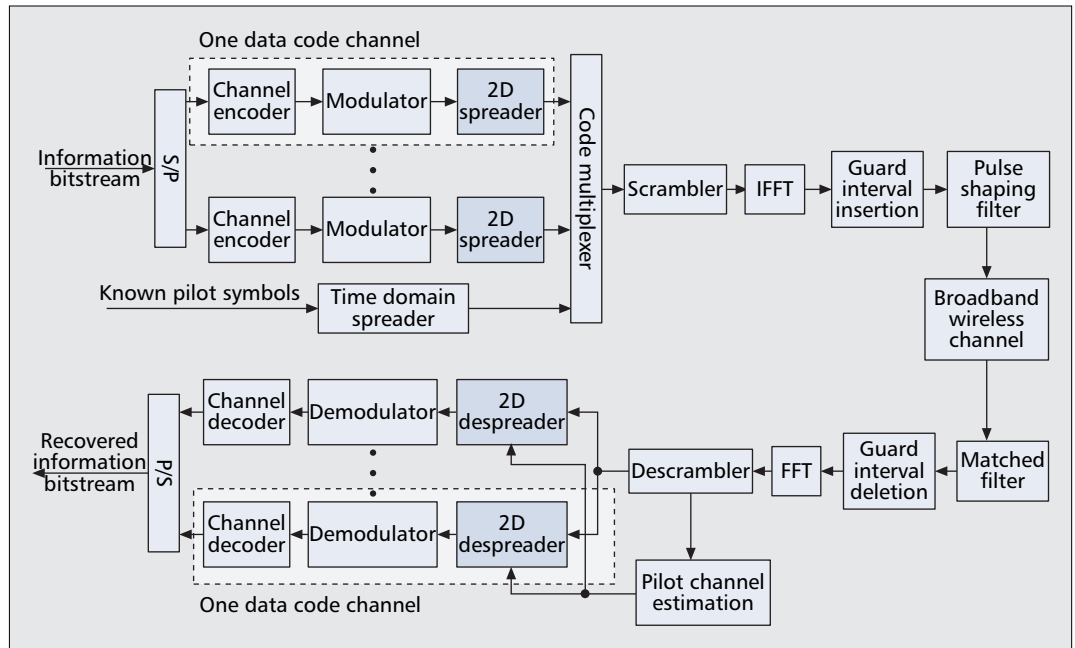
One data code channel

Information bitstream

S/P

Channel encoder

Modulator

2D spreader

Channel encoder

Modulator

2D spreader

Known pilot symbols

Time domain spreader

Code multiplexer

Scrambler

IFFT

Guard interval insertion

Pulse shaping filter

Broadband wireless channel

Matched filter

Guard interval deletion

FFT

Descrambler

Pilot channel estimation

2D despreader

Demodulator

Channel decoder

2D despreader

Demodulator

Channel decoder

P/S

Recovered information bitstream

One data code channel